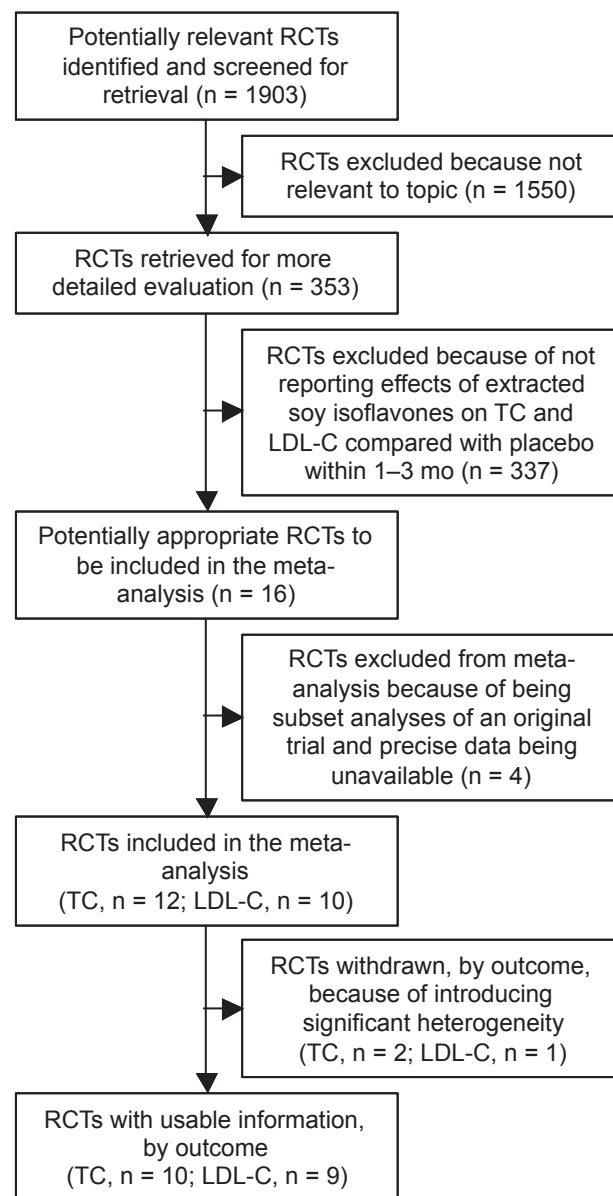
Potentially relevant RCTs identified and screened for retrieval (n = 1903)

RCTs excluded because not relevant to topic (n = 1550)

RCTs retrieved for more detailed evaluation (n = 353)

RCTs excluded because of not reporting effects of extracted soy isoflavones on TC and LDL-C compared with placebo within 1–3 mo (n = 337)

Potentially appropriate RCTs to be included in the meta-analysis (n = 16)

RCTs excluded from meta-analysis because of being subset analyses of an original trial and precise data being unavailable (n = 4)

RCTs included in the meta-analysis (TC, n = 12; LDL-C, n = 10)

RCTs withdrawn, by outcome, because of introducing significant heterogeneity (TC, n = 2; LDL-C, n = 1)

RCTs with usable information, by outcome (TC, n = 10; LDL-C, n = 9)